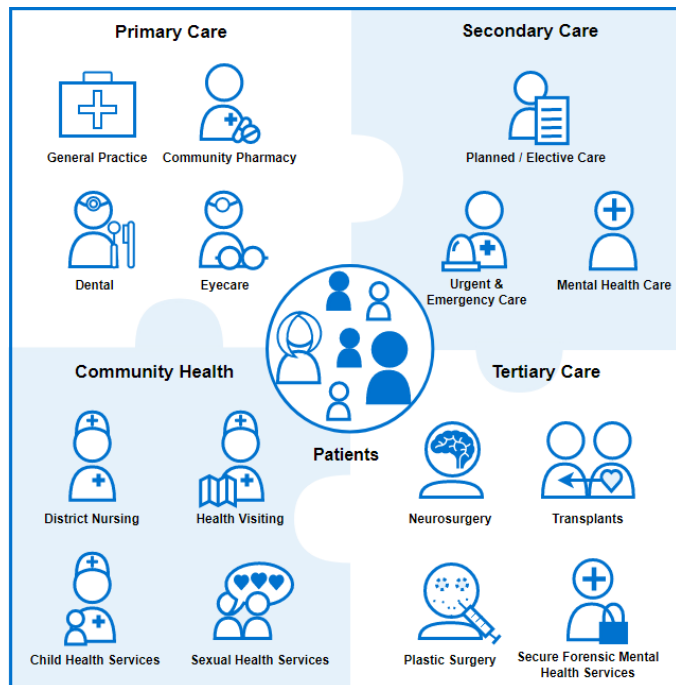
Primary Care

General Practice

Community Pharmacy

Dental

Eyecare

Secondary Care

Planned / Elective Care

Urgent & Emergency Care

Mental Health Care

Patients

Community Health

District Nursing

Health Visiting

Child Health Services

Sexual Health Services

Tertiary Care

Neurosurgery

Transplants

Plastic Surgery

Secure Forensic Mental Health Services